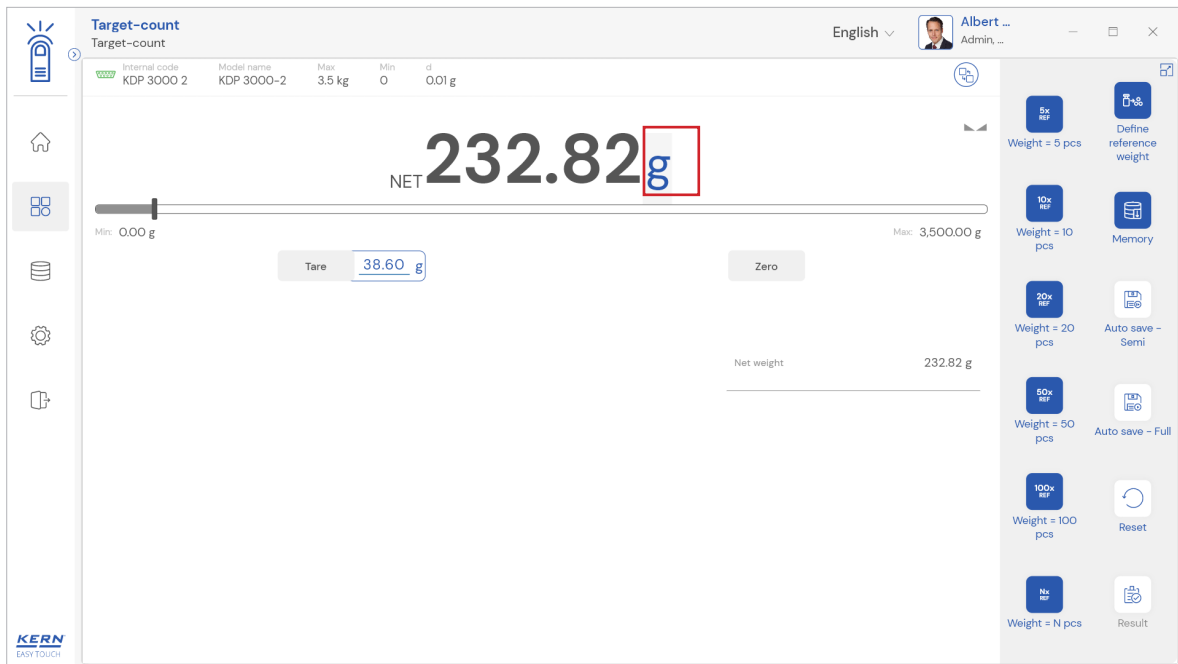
Target-count
Target-count

English

Albert ...
Admin, ...

Internal code
KDP 3000 2

Model name
KDP 3000-2

Max
3.5 kg

Min
0

d
0.01 g

NET 232.82 g

Min: 0.00 g

Max: 3,500.00 g

Tare 38.60 g

Zero

Net weight 232.82 g

5x REF
Weight = 5 pcs

Define reference weight

10x REF
Weight = 10 pcs

Memory

20x REF
Weight = 20 pcs

Auto save - Semi

50x REF
Weight = 50 pcs

Auto save - Full

100x REF
Weight = 100 pcs

Reset

Nx REF
Weight = N pcs

Result

KERN
EASY TOUCH